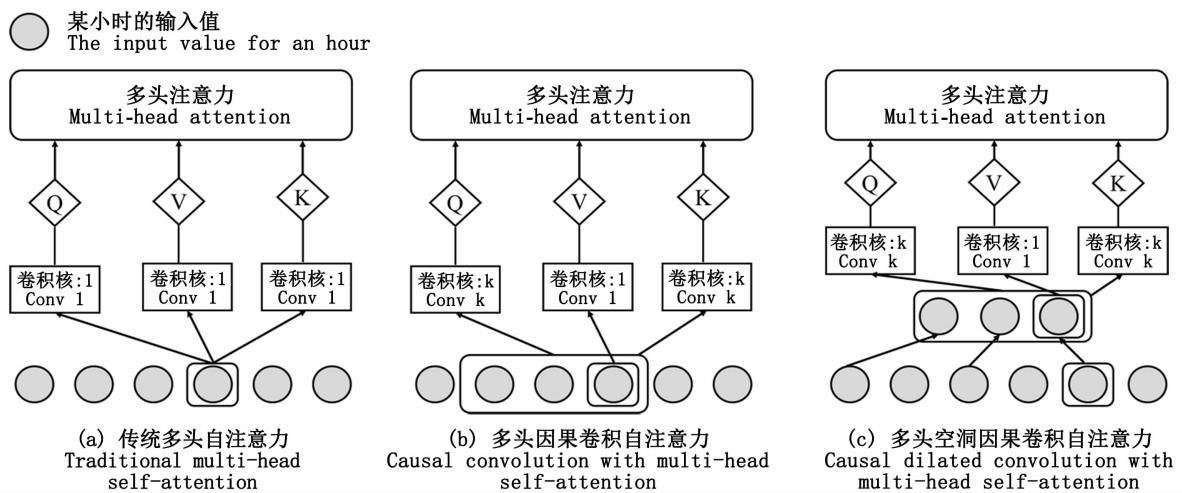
某小时的输入值
The input value for an hour

多头注意力
Multi-head attention

Q
V
K

卷积核:1
Conv 1

卷积核:1
Conv 1

卷积核:1
Conv 1

(a) 传统多头自注意力
Traditional multi-head self-attention

多头注意力
Multi-head attention

Q
V
K

卷积核:k
Conv k

卷积核:1
Conv 1

卷积核:k
Conv k

(b) 多头因果卷积自注意力
Causal convolution with multi-head self-attention

多头注意力
Multi-head attention

Q
V
K

卷积核:k
Conv k

卷积核:1
Conv 1

卷积核:k
Conv k

(c) 多头空洞因果卷积自注意力
Causal dilated convolution with multi-head self-attention